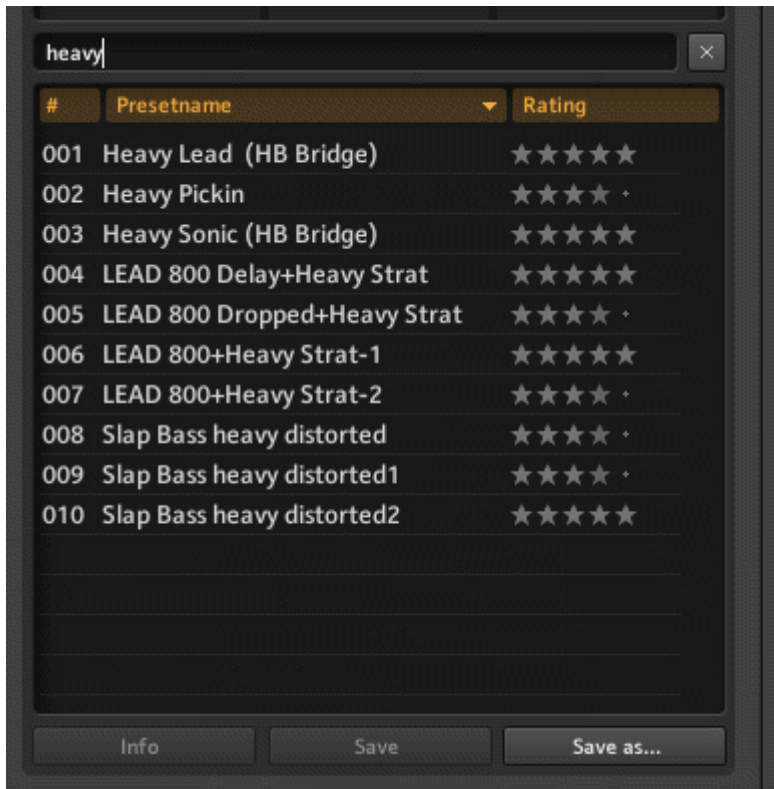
heavy

×

| # | Presetname | Rating |
|---|---|---|
| 001 | Heavy Lead (HB Bridge) | ★★★★★ |
| 002 | Heavy Pickin | ★★★★ |
| 003 | Heavy Sonic (HB Bridge) | ★★★★★ |
| 004 | LEAD 800 Delay+Heavy Strat | ★★★★★ |
| 005 | LEAD 800 Dropped+Heavy Strat | ★★★★ |
| 006 | LEAD 800+Heavy Strat-1 | ★★★★★ |
| 007 | LEAD 800+Heavy Strat-2 | ★★★★ |
| 008 | Slap Bass heavy distorted | ★★★★ |
| 009 | Slap Bass heavy distorted1 | ★★★★ |
| 010 | Slap Bass heavy distorted2 | ★★★★★ |

Info Save Save as...